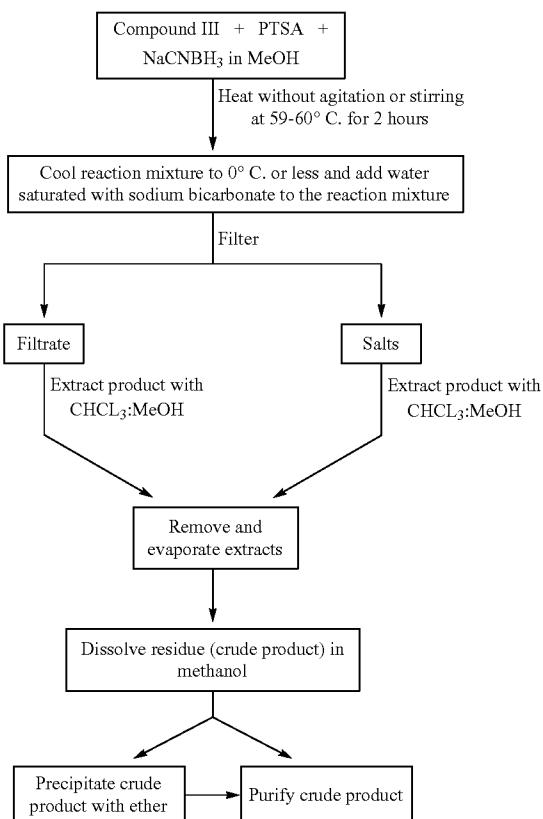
Compound III + PTSA + NaCNBH$_3$ in MeOH

Heat without agitation or stirring at 59-60° C. for 2 hours

Cool reaction mixture to 0° C. or less and add water saturated with sodium bicarbonate to the reaction mixture

Filter

Filtrate

Salts

Extract product with CHCL$_3$:MeOH

Extract product with CHCL$_3$:MeOH

Remove and evaporate extracts

Dissolve residue (crude product) in methanol

Precipitate crude product with ether

Purify crude product